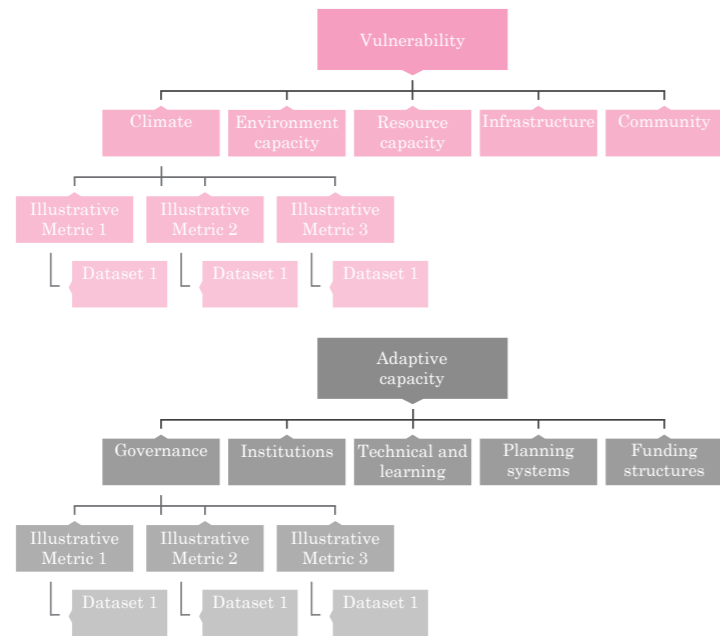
Vulnerability

Climate

Environment capacity

Resource capacity

Infrastructure

Community

Illustrative Metric 1

Illustrative Metric 2

Illustrative Metric 3

Dataset 1

Dataset 1

Dataset 1

Adaptive capacity

Governance

Institutions

Technical and learning

Planning systems

Funding structures

Illustrative Metric 1

Illustrative Metric 2

Illustrative Metric 3

Dataset 1

Dataset 1

Dataset 1